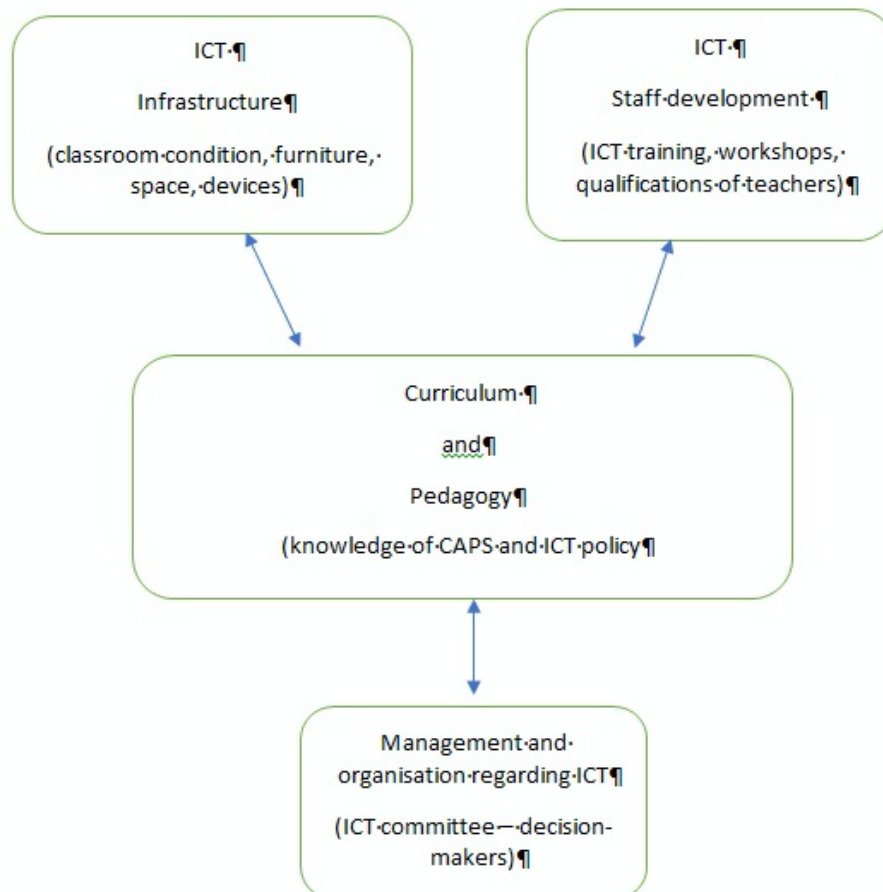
ICT

Infrastructure

(classroom condition, furniture, space, devices)

ICT

Staff development

(ICT training, workshops, qualifications of teachers)

Curriculum

and

Pedagogy

(knowledge of CAPS and ICT policy

Management and organisation regarding ICT

(ICT committee – decision-makers)